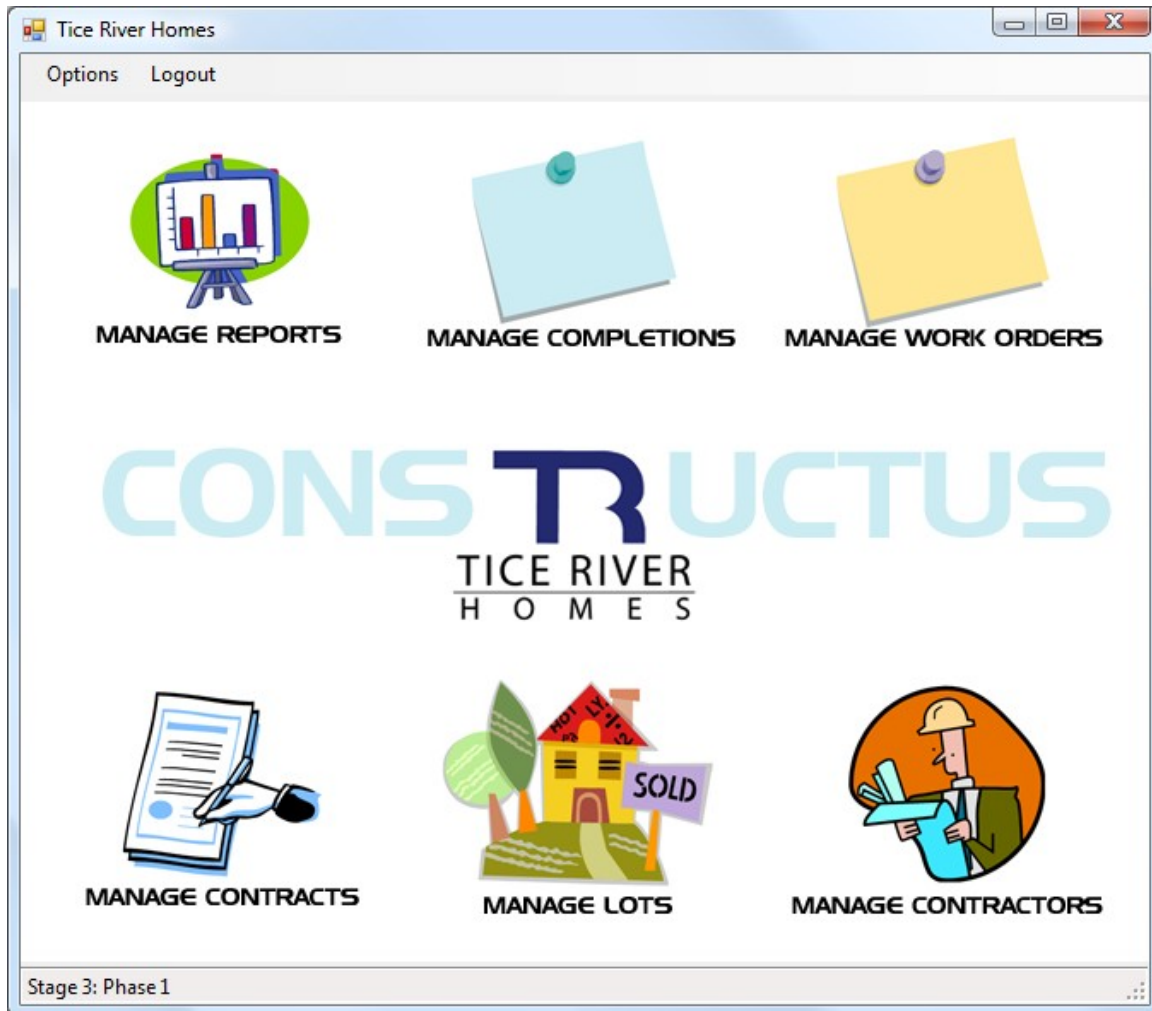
Tice River Homes

Options Logout

MANAGE REPORTS

MANAGE COMPLETIONS

MANAGE WORK ORDERS

CONSTRUCTUS

TR

TICE RIVER
H O M E S

MANAGE CONTRACTS

SOLD

MANAGE LOTS

MANAGE CONTRACTORS

Stage 3: Phase 1